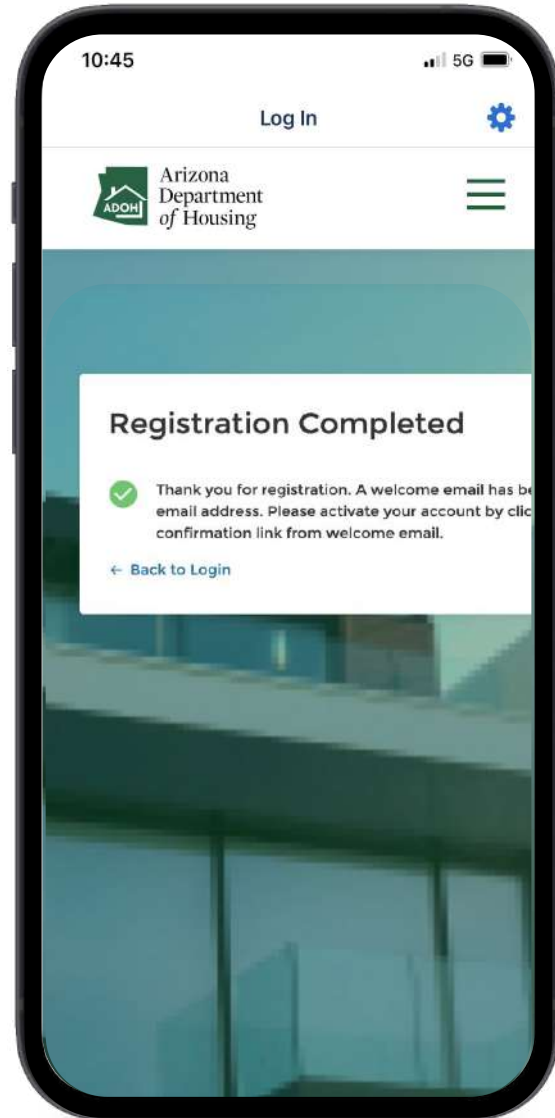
10:45

5G

Log In

ADOH

Arizona Department of Housing

Registration Completed

Thank you for registration. A welcome email has be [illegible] email address. Please activate your account by clic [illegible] confirmation link from welcome email.

← Back to Login